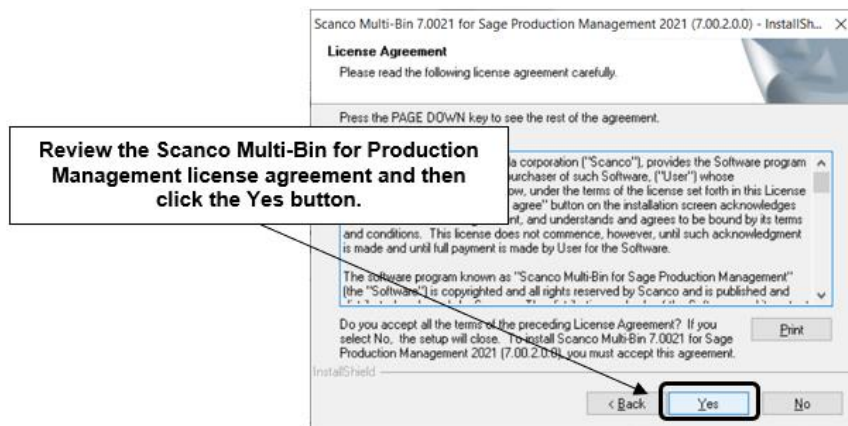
Scanco Multi-Bin 7.0021 for Sage Production Management 2021 (7.00.2.0.0) - InstallSh... ×

License Agreement

Please read the following license agreement carefully.

Press the PAGE DOWN key to see the rest of the agreement.

Review the Scanco Multi-Bin for Production Management license agreement and then click the Yes button.

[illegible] a corporation ("Scanco"), provides the Software program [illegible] purchaser of such Software, ("User") whose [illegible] ow, under the terms of the license set forth in this License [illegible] agree" button on the installation screen acknowledges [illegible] nt, and understands and agrees to be bound by its terms and conditions. This license does not commence, however, until such acknowledgment is made and until full payment is made by User for the Software.

The software program known as "Scanco Multi-Bin for Sage Production Management" (the "Software") is copyrighted and all rights reserved by Scanco and is published and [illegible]

Do you accept all the terms of the preceding License Agreement? If you select No, the setup will close. To install Scanco Multi-Bin 7.0021 for Sage Production Management 2021 (7.00.2.0.0), you must accept this agreement.

Print

InstallShield

< Back

Yes

No